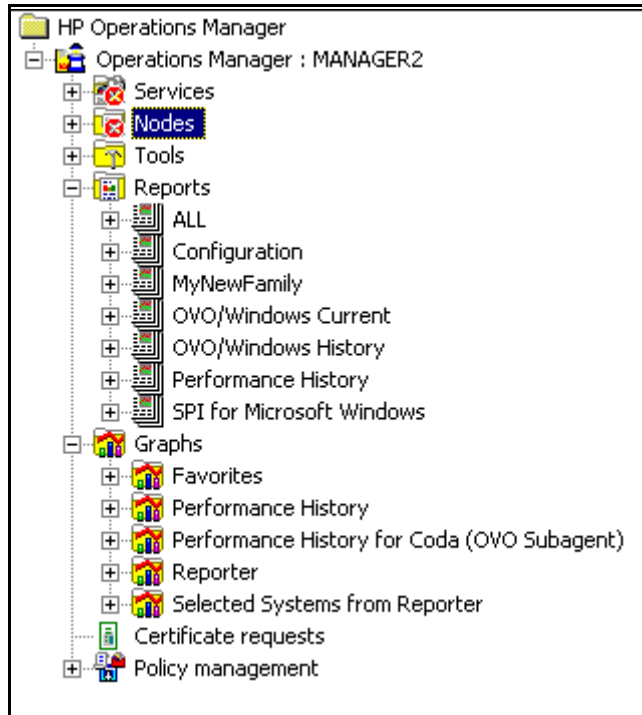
HP Operations Manager
Operations Manager : MANAGER2
Services
Nodes
Tools
Reports
ALL
Configuration
MyNewFamily
OVO/Windows Current
OVO/Windows History
Performance History
SPI for Microsoft Windows
Graphs
Favorites
Performance History
Performance History for Coda (OVO Subagent)
Reporter
Selected Systems from Reporter
Certificate requests
Policy management